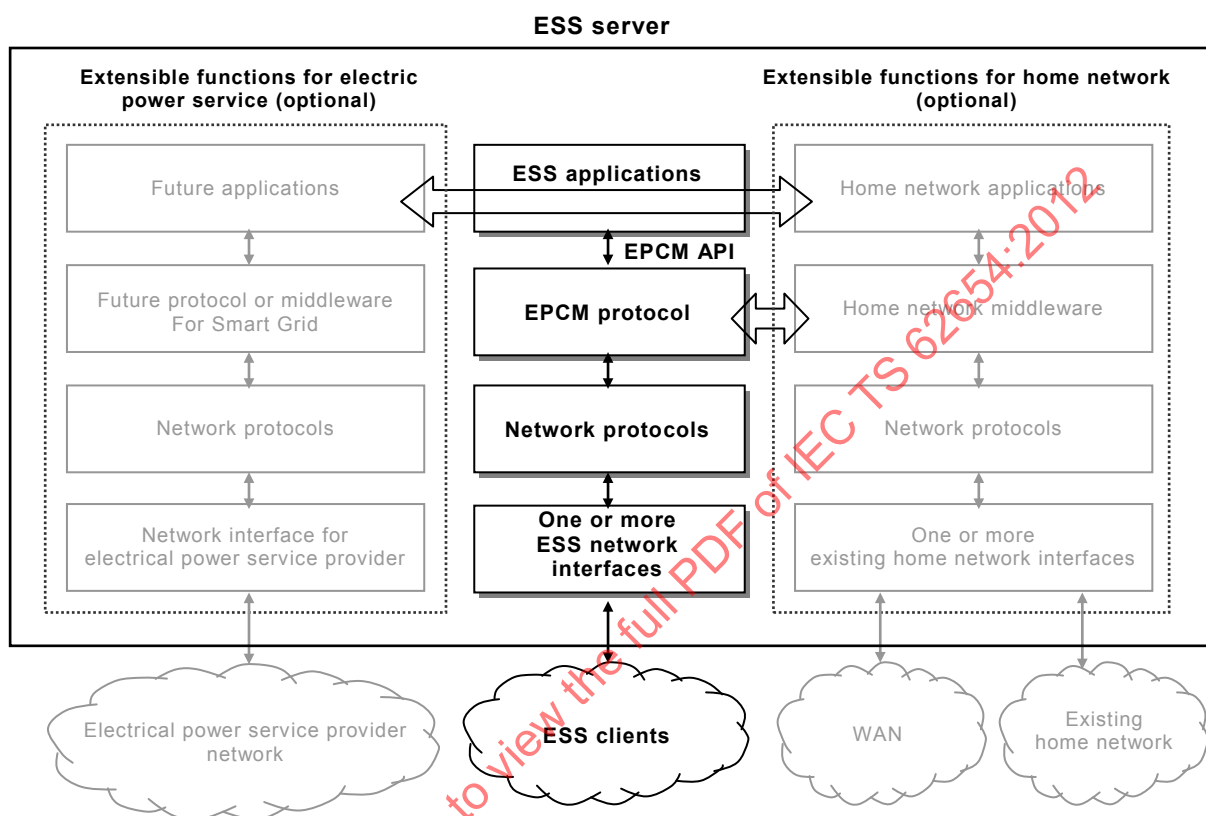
ESS server

Extensible functions for electric power service (optional)

Future applications

Future protocol or middleware For Smart Grid

Network protocols

Network interface for electrical power service provider

ESS applications

EPCM API

EPCM protocol

Network protocols

One or more ESS network interfaces

Extensible functions for home network (optional)

Home network applications

Home network middleware

Network protocols

One or more existing home network interfaces

Electrical power service provider network

ESS clients

WAN

Existing home network

to view the full PDF of IEC TS 62654:2012